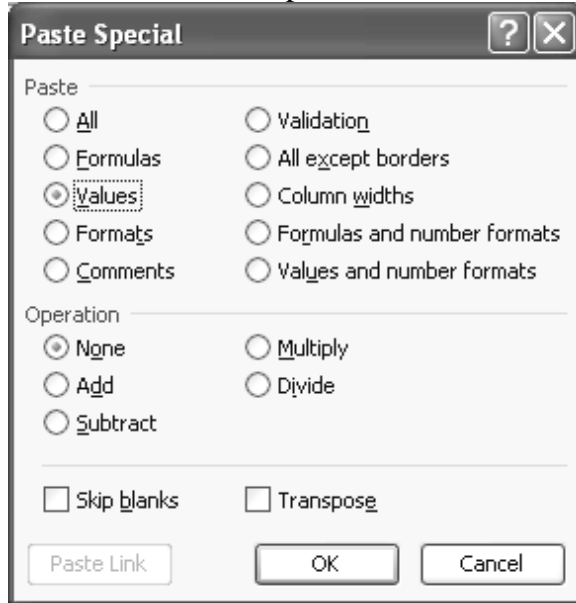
Paste Special

Paste

All
Formulas
Values
Formats
Comments

Validation
All except borders
Column widths
Formulas and number formats
Values and number formats

Operation

None
Add
Subtract

Multiply
Divide

Skip blanks
Transpose

Paste Link
OK
Cancel